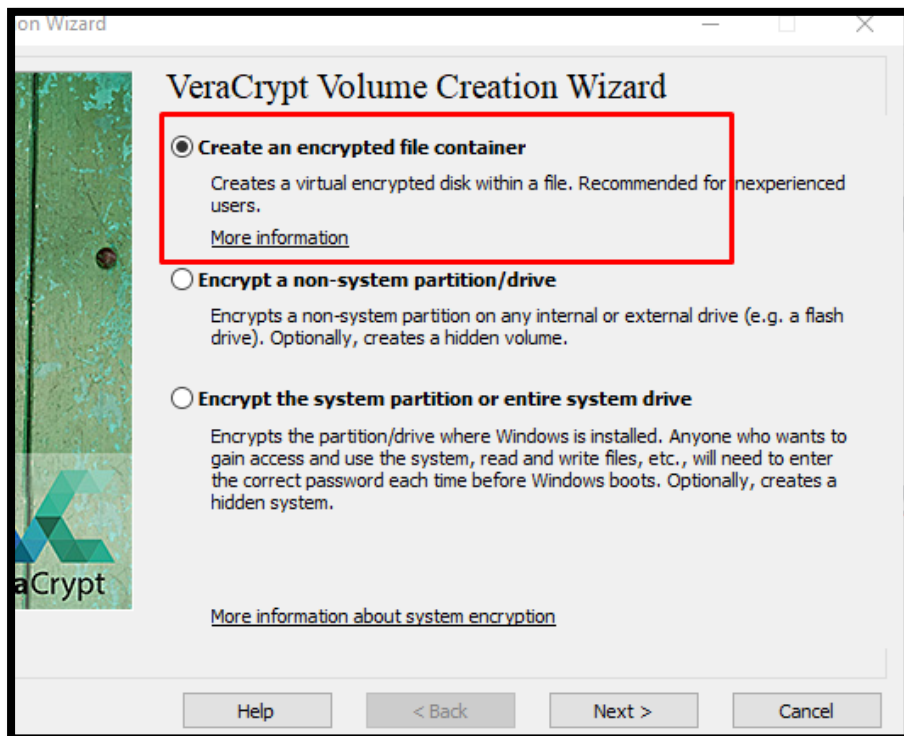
on Wizard

aCrypt

VeraCrypt Volume Creation Wizard

Create an encrypted file container

Creates a virtual encrypted disk within a file. Recommended for inexperienced users.

More information

Encrypt a non-system partition/drive

Encrypts a non-system partition on any internal or external drive (e.g. a flash drive). Optionally, creates a hidden volume.

Encrypt the system partition or entire system drive

Encrypts the partition/drive where Windows is installed. Anyone who wants to gain access and use the system, read and write files, etc., will need to enter the correct password each time before Windows boots. Optionally, creates a hidden system.

More information about system encryption

Help < Back Next > Cancel